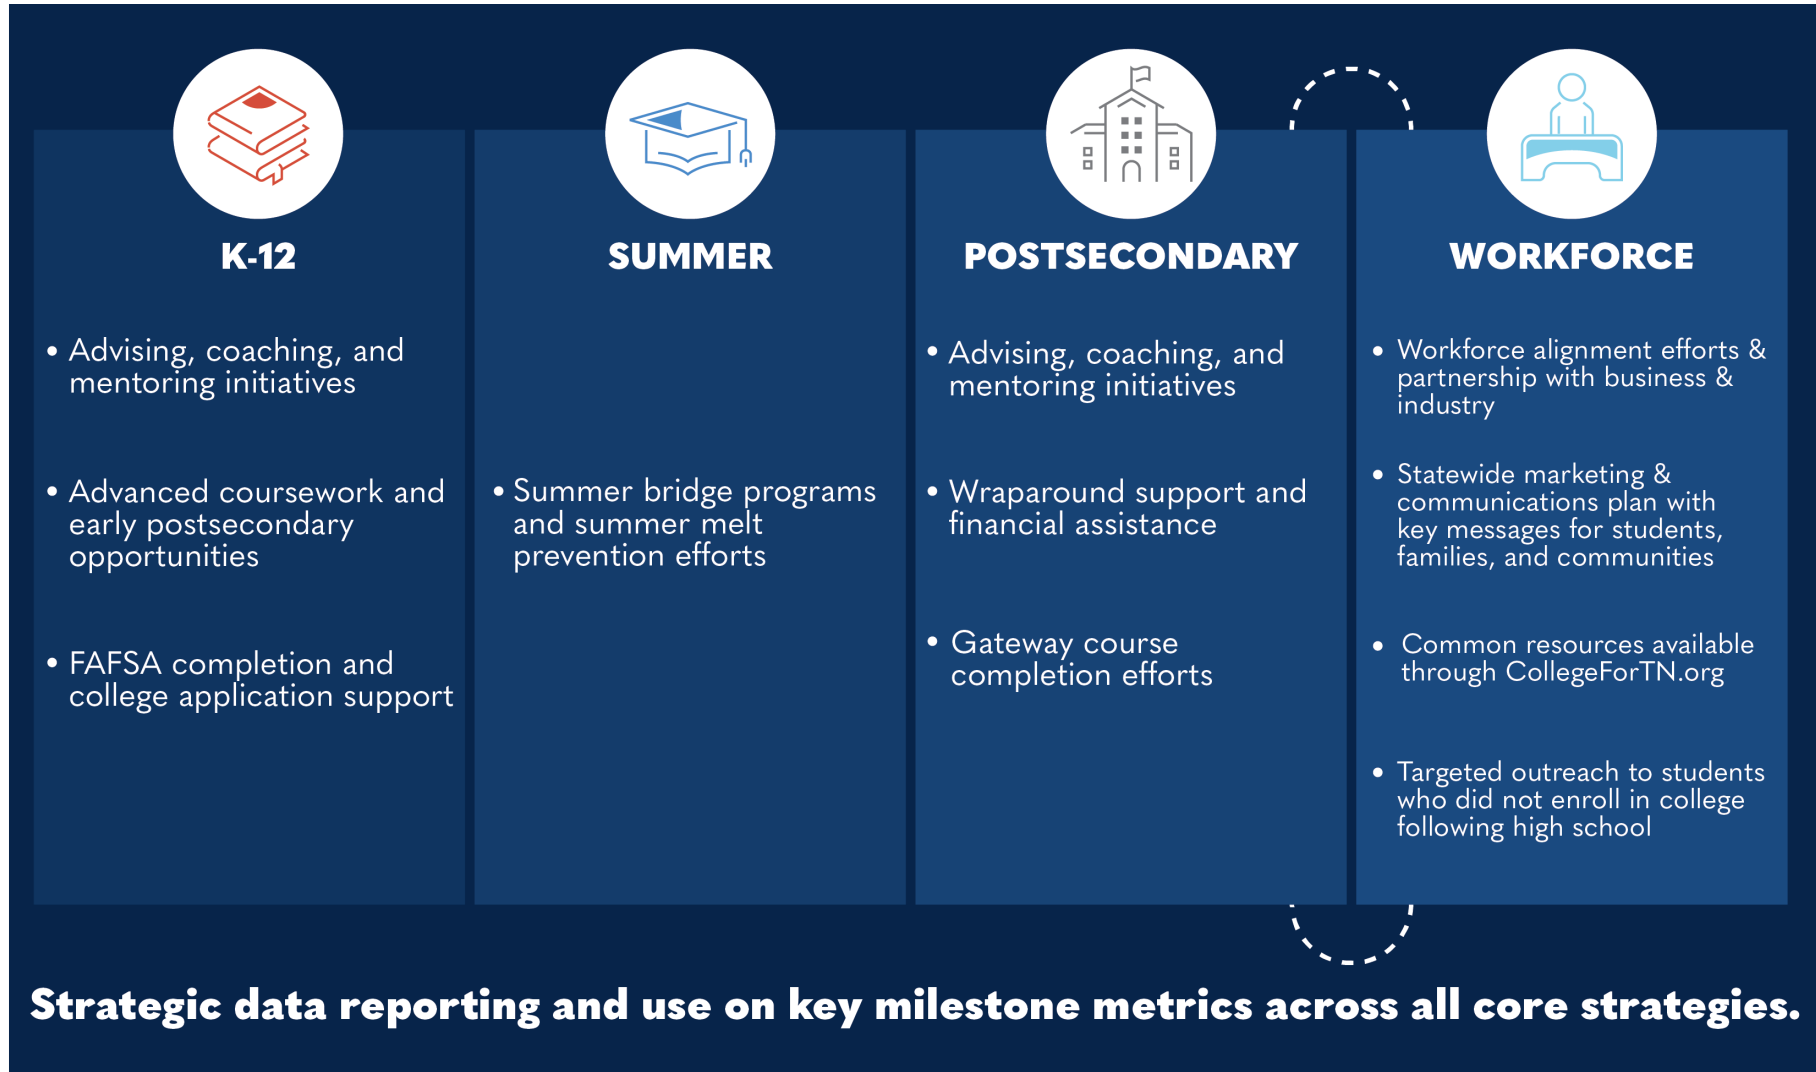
K-12

• Advising, coaching, and mentoring initiatives

• Advanced coursework and early postsecondary opportunities

• FAFSA completion and college application support

SUMMER

• Summer bridge programs and summer melt prevention efforts

POSTSECONDARY

• Advising, coaching, and mentoring initiatives

• Wraparound support and financial assistance

• Gateway course completion efforts

WORKFORCE

• Workforce alignment efforts & partnership with business & industry

• Statewide marketing & communications plan with key messages for students, families, and communities

• Common resources available through CollegeForTN.org

• Targeted outreach to students who did not enroll in college following high school

Strategic data reporting and use on key milestone metrics across all core strategies.